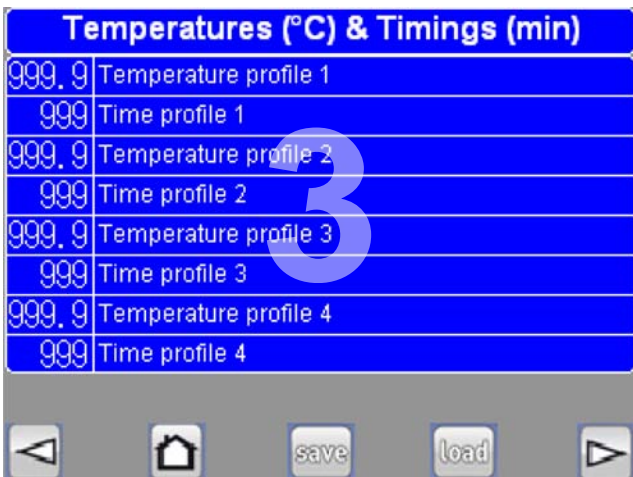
Temperatures (°C) & Timings (min)

| | |
|---|---|
| 999.9 | Temperature profile 1 |
| 999 | Time profile 1 |
| 999.9 | Temperature profile 2 |
| 999 | Time profile 2 |
| 999.9 | Temperature profile 3 |
| 999 | Time profile 3 |
| 999.9 | Temperature profile 4 |
| 999 | Time profile 4 |

3

save load